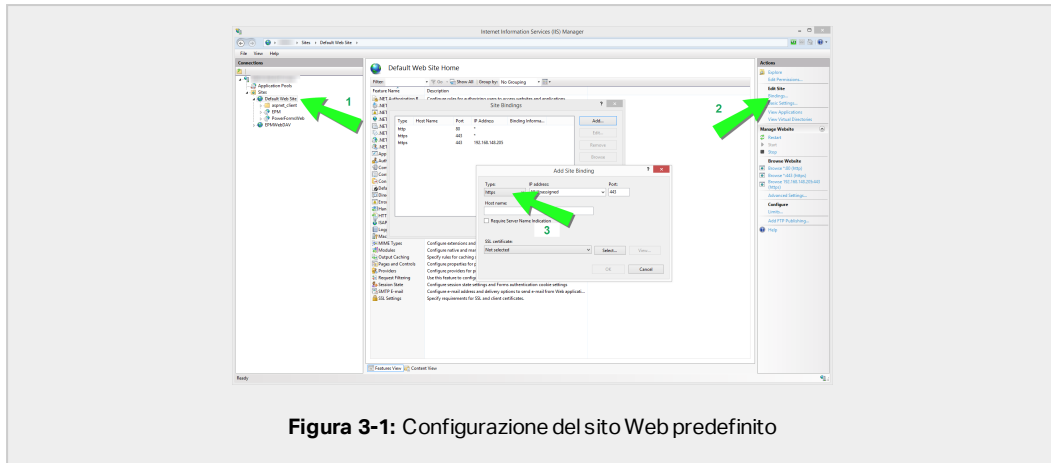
Internet Information Services (IIS) Manager

Sites › Default Web Site ›

File View Help

Connections

Application Pools
Sites
Default Web Site
aspnet_client
EPM
PowerFormsWeb
EPMWebDAV

1

Default Web Site Home

Filter: Go Show All Group by: No Grouping

Feature Name Description

.NET Authorization R... Configure rules for authorizing users to access websites and applications

Site Bindings

| Type | Host Name | Port | IP Address | Binding Informa... |
|---|---|---|---|---|
| http | | 80 | * | |
| https | | 443 | * | |
| https | | 443 | 192.168.145.235 | |

Add...
Edit...
Remove
Browse

Add Site Binding

Type: https
IP address: All Unassigned
Port: 443
Host name:
Require Server Name Indication

3

SSL certificate:
Not selected
Select...
View...
OK
Cancel

MIME Types Configure extensions and
Modules Configure native and ma
Output Caching Specify rules for caching
Pages and Controls Configure properties for p
Providers Configure providers for p
Request Filtering Use this feature to config
Session State Configure session state settings and Forms authentication cookie settings
SMTP E-mail Configure e-mail address and delivery options to send e-mail from Web applicati...
SSL Settings Specify requirements for SSL and client certificates.

Features View Content View

Ready

Actions
Explore
Edit Permissions...
Edit Site
Bindings...
Basic Settings...
View Applications
View Virtual Directories

2

Manage Website
Restart
Start
Stop
Browse Website
Browse *:80 (http)
Browse *:443 (https)
Browse 192.168.145.235:443 (https)
Advanced Settings...
Configure
Limits...
Add FTP Publishing...
Help

**Figura 3-1:** Configurazione del sito Web predefinito